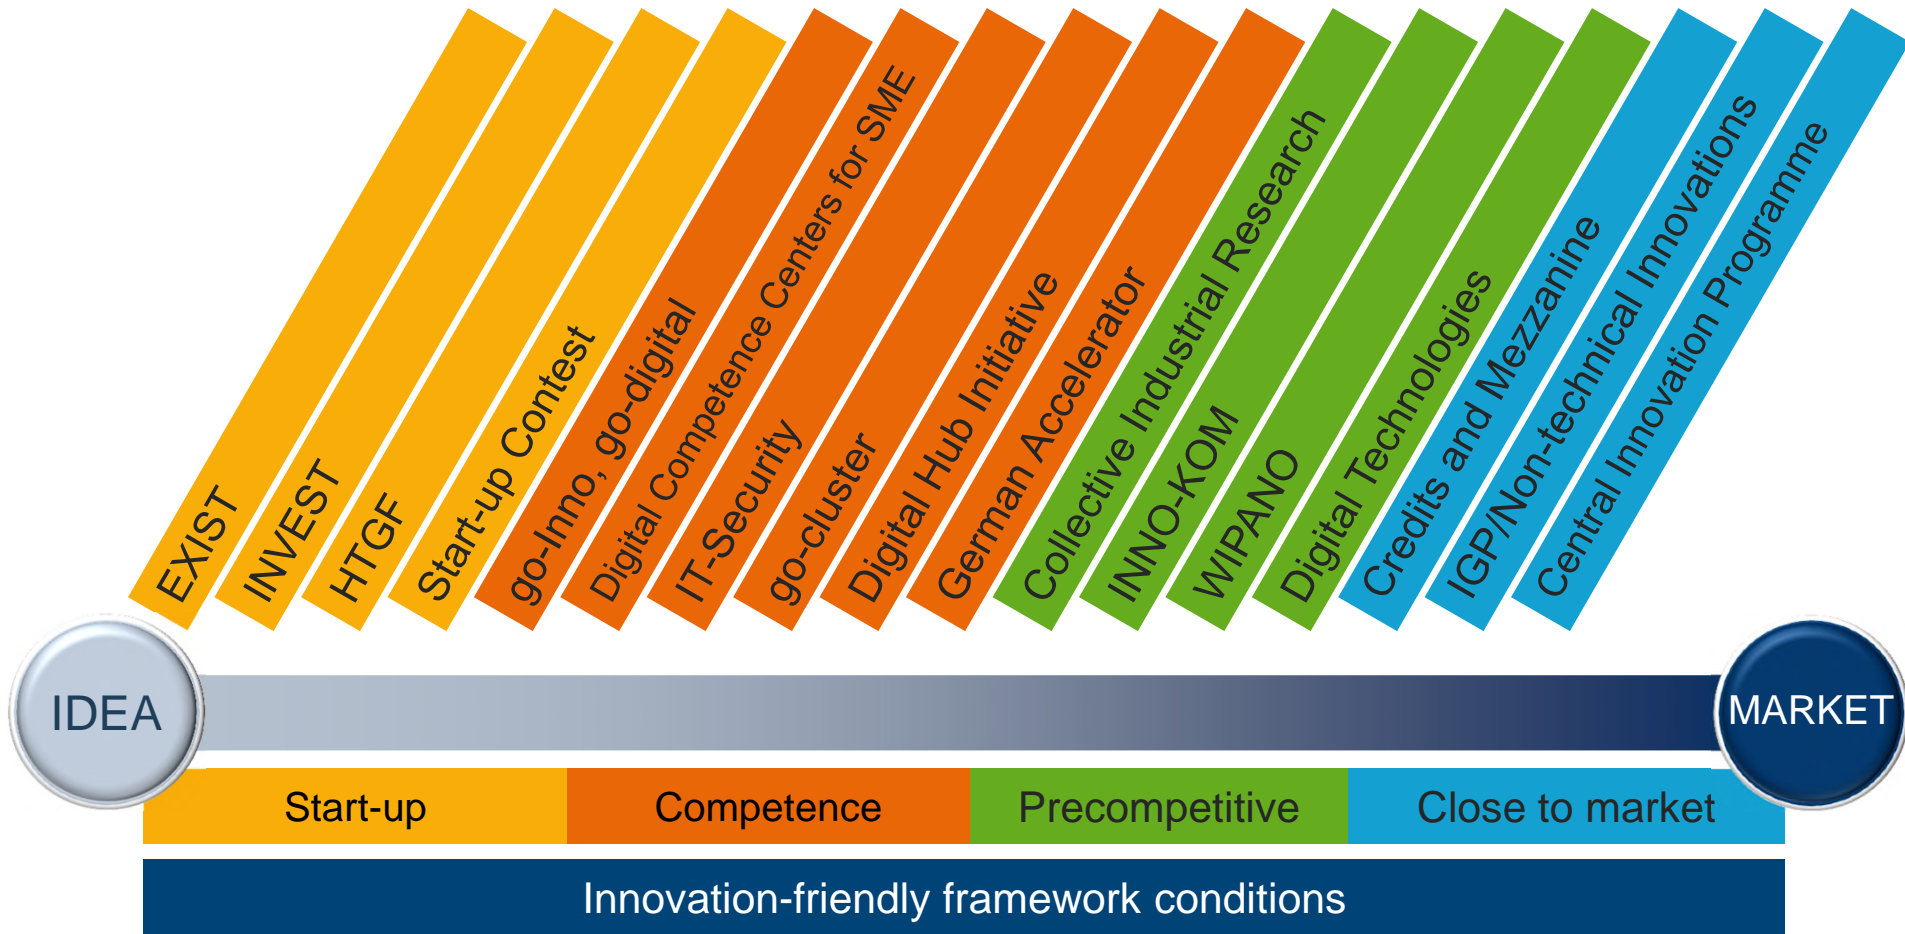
EXIST
INVEST
HTGF
Start-up Contest
go-Inno, go-digital
Digital Competence Centers for SME
IT-Security
go-cluster
Digital Hub Initiative
German Accelerator
Collective Industrial Research
INNO-KOM
WIPANO
Digital Technologies
Credits and Mezzanine
IGP/Non-technical Innovations
Central Innovation Programme

IDEA
MARKET

| Start-up | Competence | Precompetitive | Close to market |
|---|---|---|---|

Innovation-friendly framework conditions